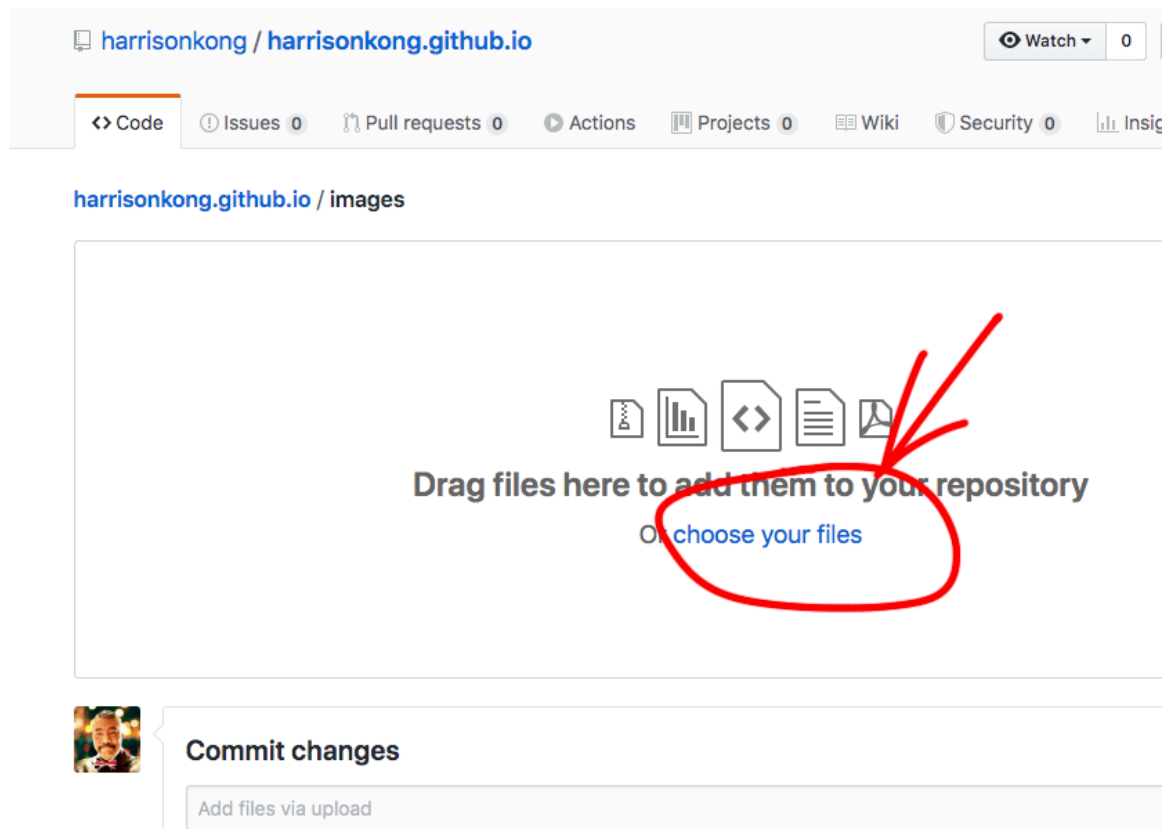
harrisonkong / harrisonkong.github.io

Watch 0

<> Code Issues 0 Pull requests 0 Actions Projects 0 Wiki Security 0 Insig

harrisonkong.github.io / images

Drag files here to add them to your repository

Or choose your files

Commit changes

Add files via upload